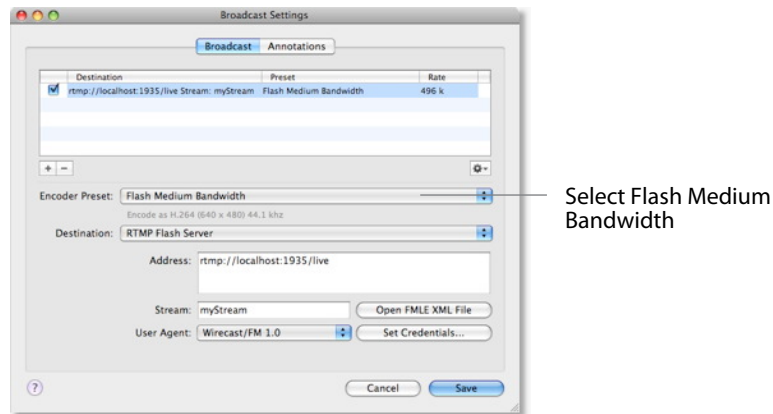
Broadcast Settings

Broadcast Annotations

| Destination | Preset | Rate |
|---|---|---|
| rtmp://localhost:1935/live Stream: myStream | Flash Medium Bandwidth | 496 k |

+ −

Encoder Preset: Flash Medium Bandwidth

Encode as H.264 (640 x 480) 44.1 khz

Destination: RTMP Flash Server

Address: rtmp://localhost:1935/live

Stream: myStream

Open FMLE XML File

User Agent: Wirecast/FM 1.0

Set Credentials...

?

Cancel

Save

Select Flash Medium Bandwidth